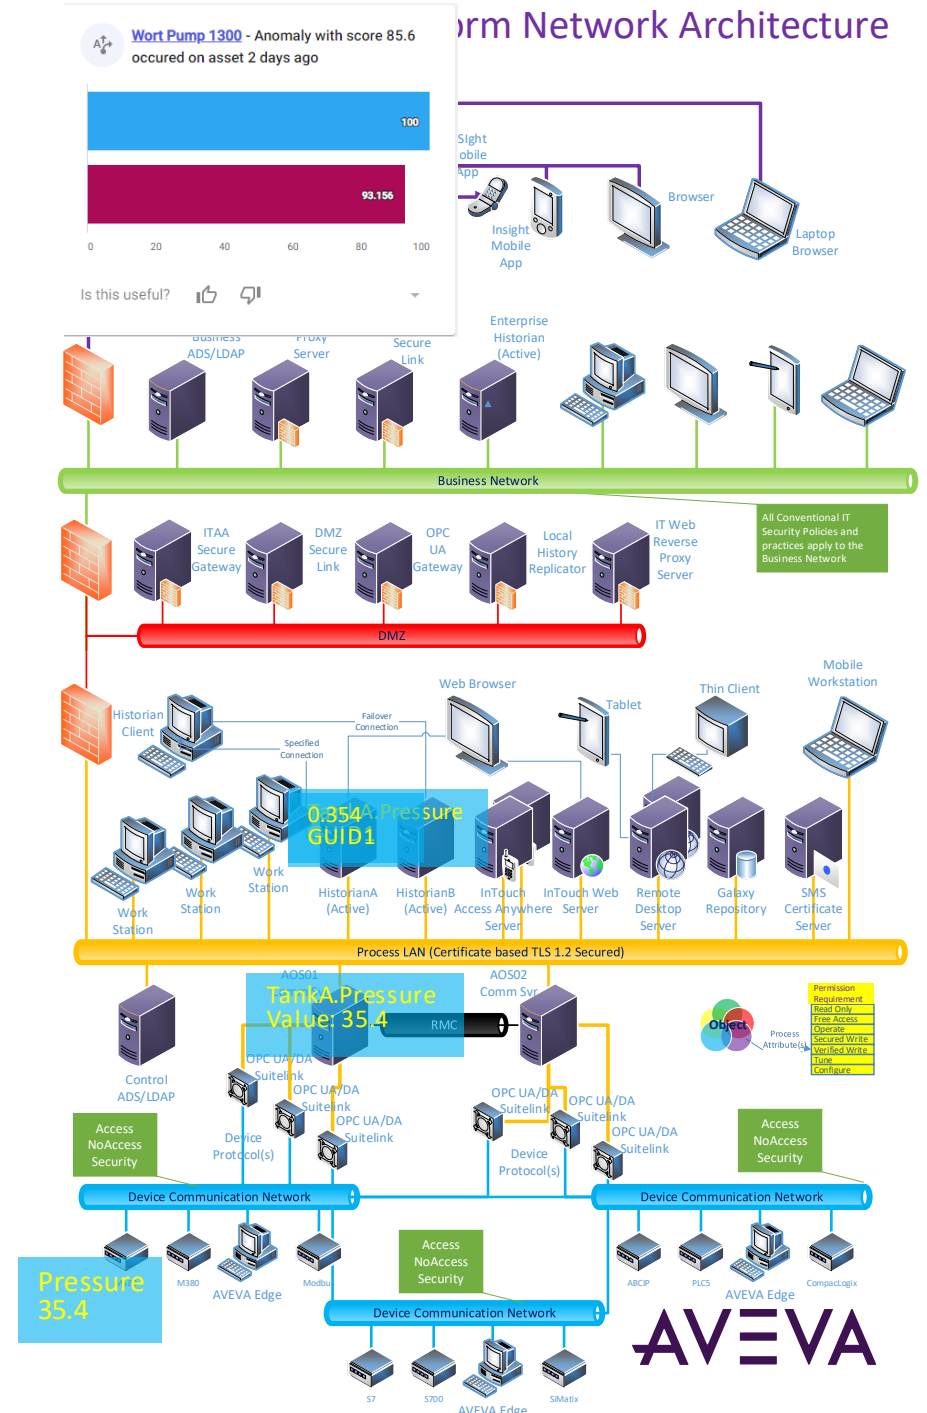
Wort Pump 1300 - Anomaly with score 85.6 occured on asset 2 days ago

100

93.156

0 20 40 60 80 100

Is this useful?

rm Network Architecture

Slght obile App

Insight Mobile App

Browser

Laptop Browser

Business ADS/LDAP

Proxy Server

Secure Link

Enterprise Historian (Active)

Business Network

All Conventional IT Security Policies and practices apply to the Business Network

ITAA Secure Gateway

DMZ Secure Link

OPC UA Gateway

Local History Replicator

IT Web Reverse Proxy Server

DMZ

Historian Client

Failover Connection

Specified Connection

Web Browser

Tablet

Thin Client

Mobile Workstation

0.354 TankA.Pressure GUID1

Work Station

Work Station

Work Station

HistorianA (Active)

HistorianB (Active)

InTouch Access Anywhere Server

InTouch Web Server

Remote Desktop Server

Galaxy Repository

SMS Certificate Server

Process LAN (Certificate based TLS 1.2 Secured)

AOS01

AOS02 Comm Svr

TankA.Pressure Value: 35.4

RMC

Control ADS/LDAP

OPC UA/DA Suitelink

OPC UA/DA Suitelink

OPC UA/DA Suitelink

Device Protocol(s)

OPC UA/DA Suitelink

OPC UA/DA Suitelink

OPC UA/DA Suitelink

Device Protocol(s)

Object

Process Attribute(s)

Permission Requirement
Read Only
Free Access
Operate
Secured Write
Verified Write
Tune
Configure

Access NoAccess Security

Access NoAccess Security

Device Communication Network

Device Communication Network

Pressure 35.4

M380

AVEVA Edge

Modbu

ABCIP

PLCS

AVEVA Edge

CompactLogix

Access NoAccess Security

Device Communication Network

S7

S700

AVEVA Edge

SIMatix

AVEVA